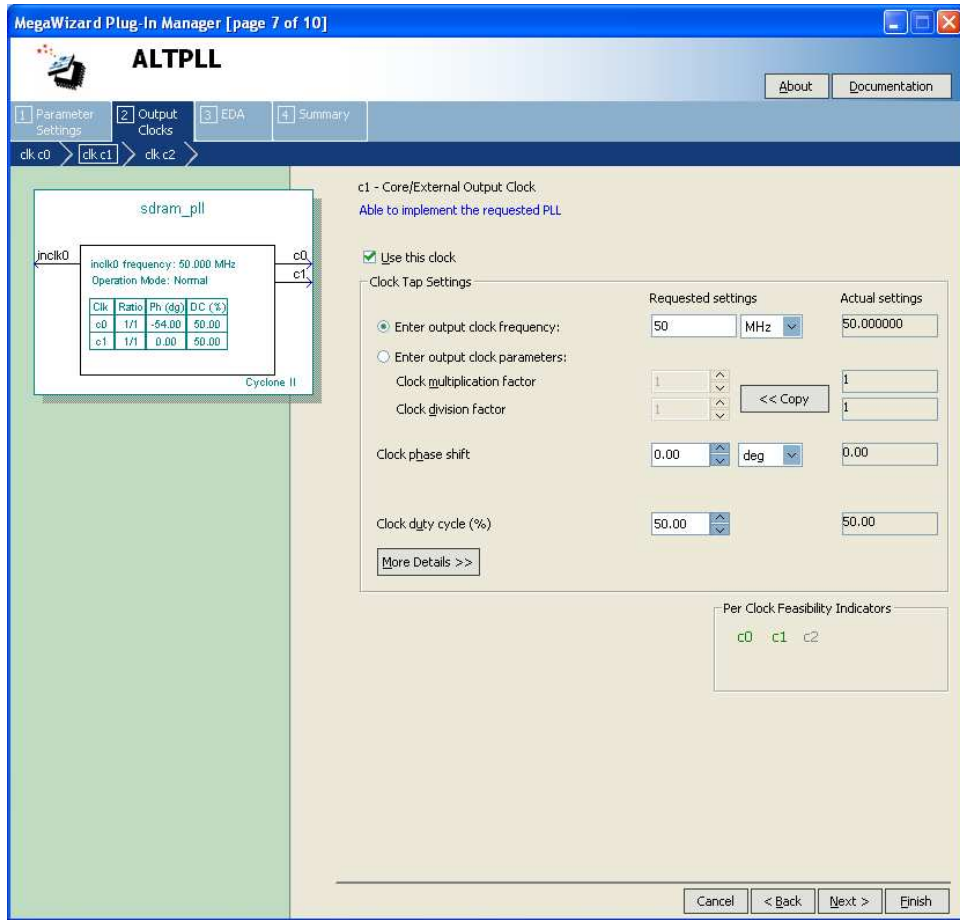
MegaWizard Plug-In Manager [page 7 of 10]

ALTPLL

About Documentation

1 Parameter Settings 2 Output Clocks 3 EDA 4 Summary

clk c0 clk c1 clk c2

sdram_pll

inclk0

inclk0 frequency: 50.000 MHz
Operation Mode: Normal

| Clk | Ratio | Ph (dg) | DC (%) |
|---|---|---|---|
| c0 | 1/1 | -54.00 | 50.00 |
| c1 | 1/1 | 0.00 | 50.00 |

c0
c1

Cyclone II

c1 - Core/External Output Clock
Able to implement the requested PLL

Use this clock

Clock Tap Settings

Requested settings Actual settings

Enter output clock frequency: 50 MHz 50.000000

Enter output clock parameters:

Clock multiplication factor 1 1

Clock division factor 1 1

<< Copy

Clock phase shift 0.00 deg 0.00

Clock duty cycle (%) 50.00 50.00

More Details >>

Per Clock Feasibility Indicators

c0 c1 c2

Cancel < Back Next > Finish